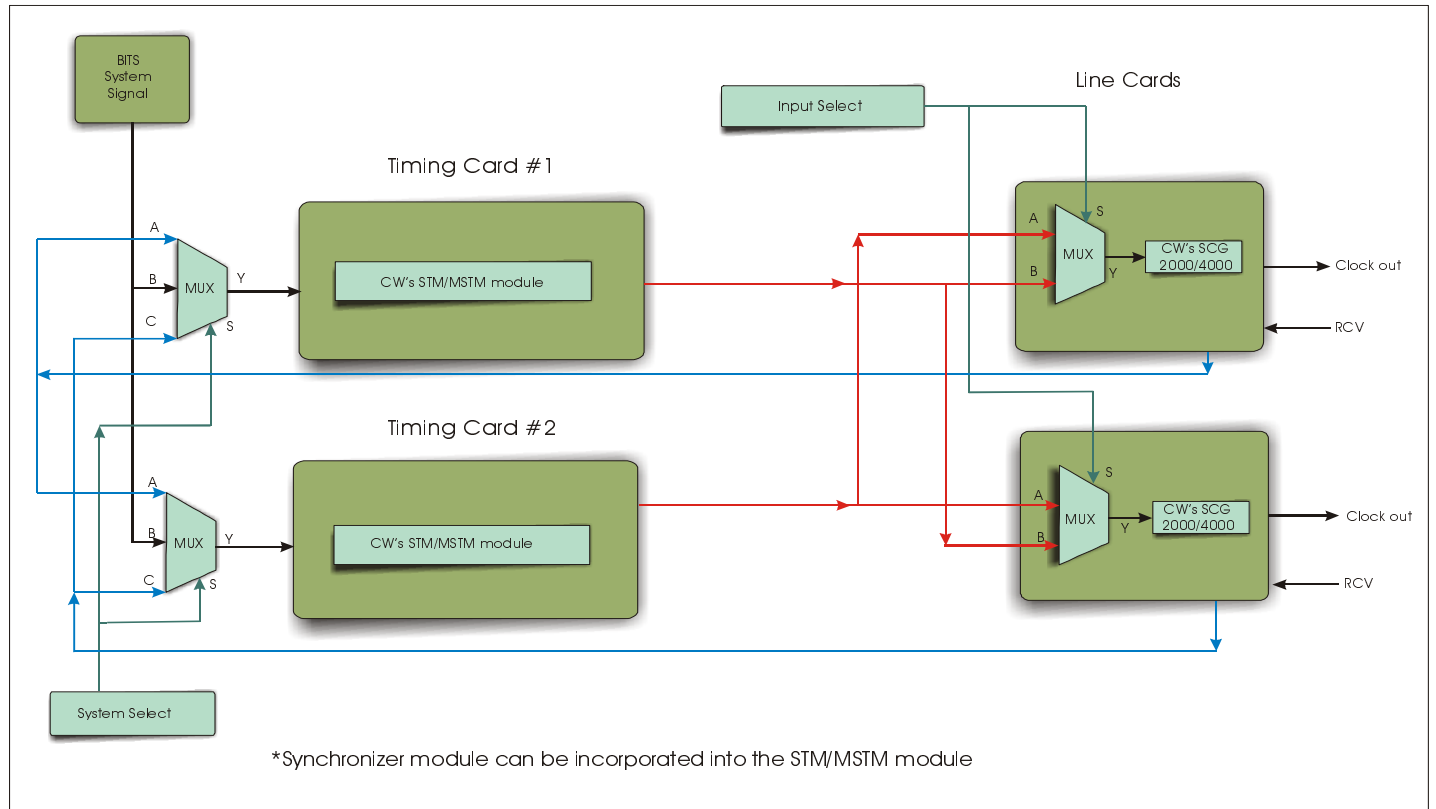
BITS System Signal

Line Cards

Input Select

Timing Card #1

A

B

MUX

Y

C

S

CW's STM/MSTM module

A

S

MUX

B

Y

CW's SCG 2000/4000

Clock out

RCV

Timing Card #2

A

B

MUX

Y

C

S

CW's STM/MSTM module

S

A

MUX

Y

B

CW's SCG 2000/4000

Clock out

RCV

System Select

*Synchronizer module can be incorporated into the STM/MSTM module